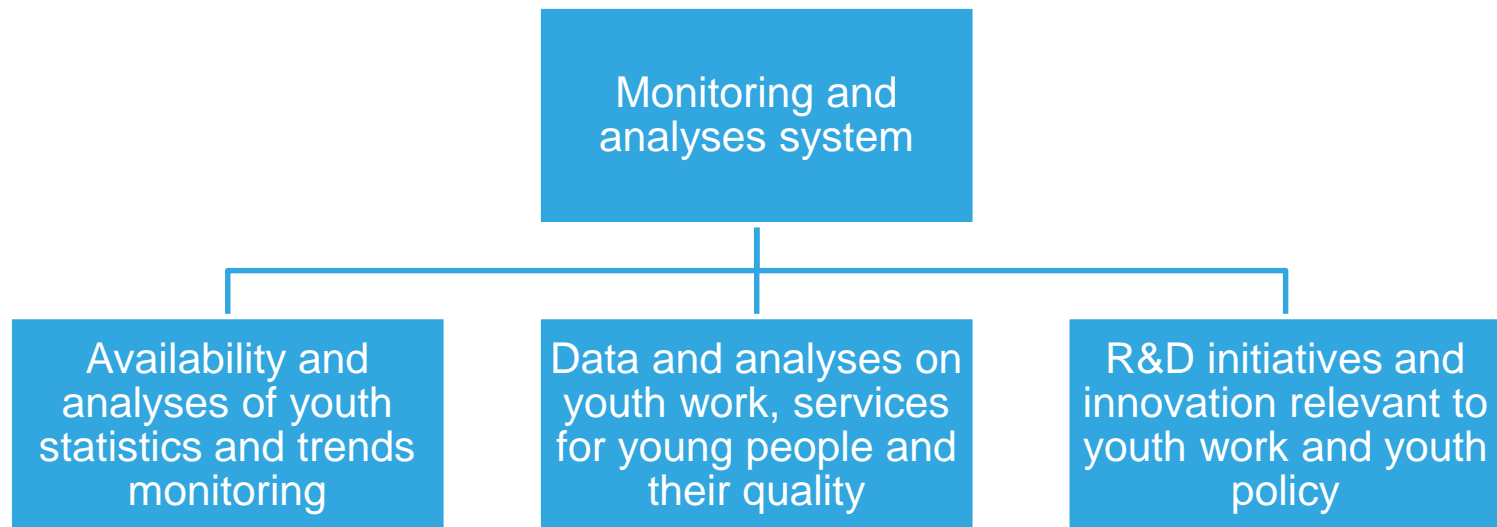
Monitoring and analyses system

Availability and analyses of youth statistics and trends monitoring

Data and analyses on youth work, services for young people and their quality

R&D initiatives and innovation relevant to youth work and youth policy